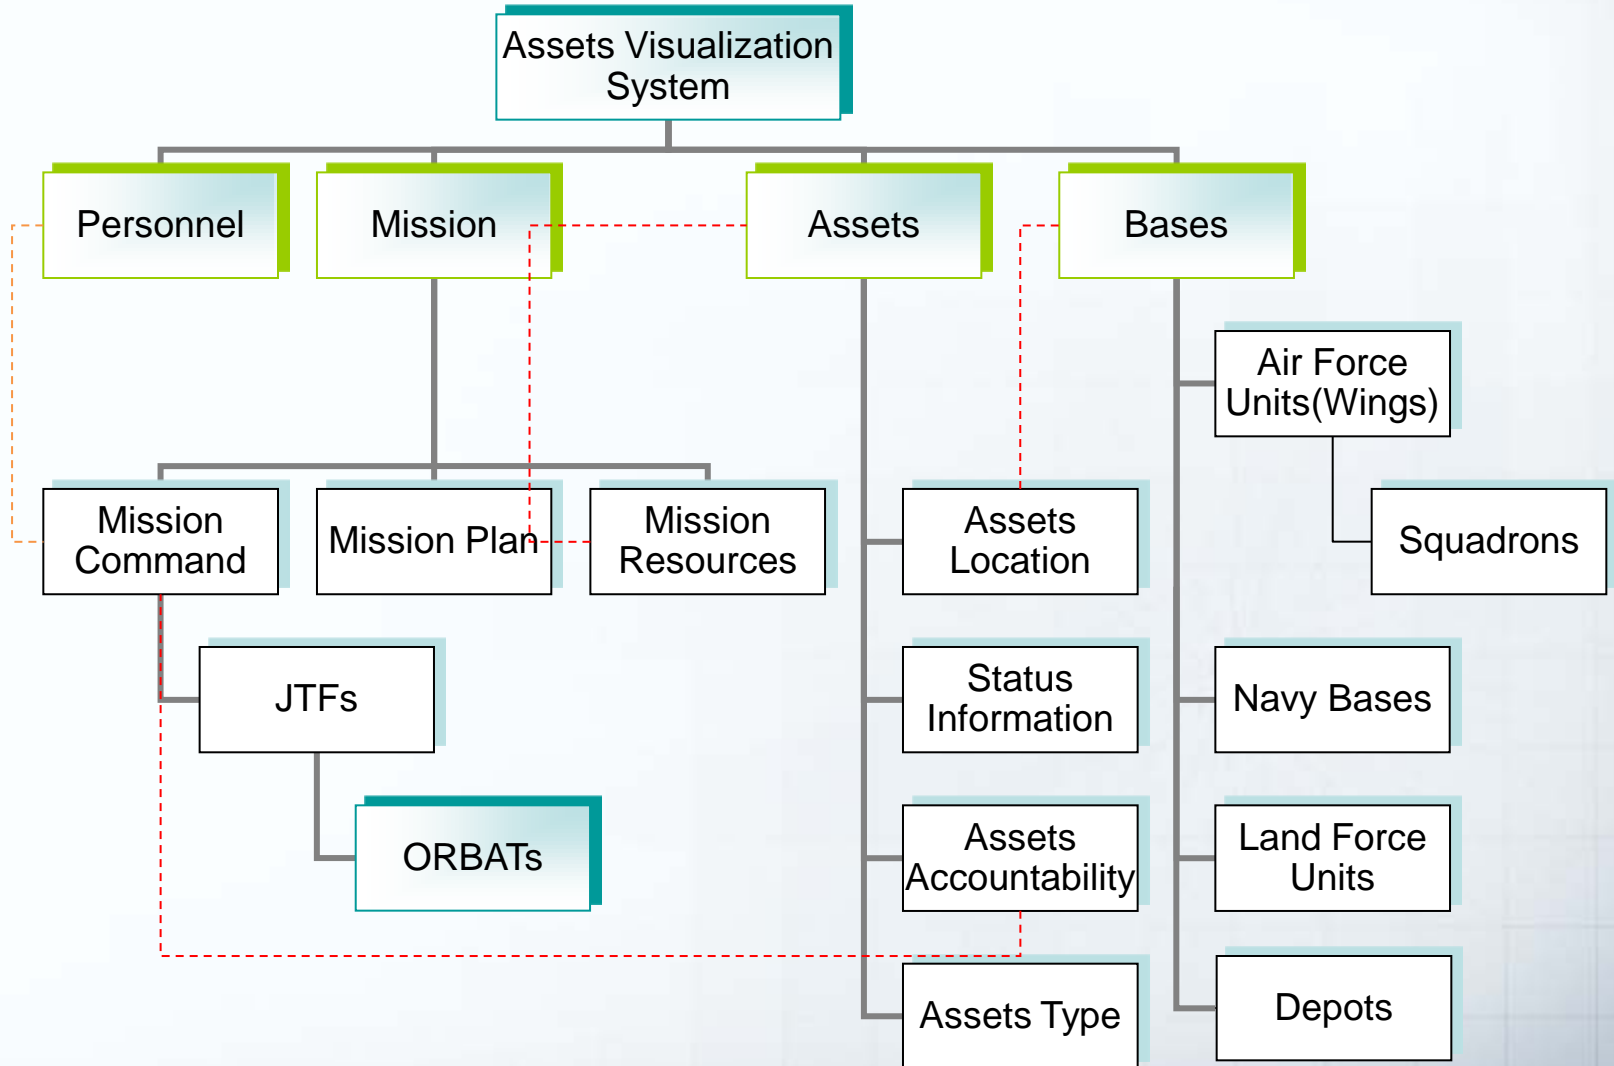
Assets Visualization System

Personnel

Mission

Assets

Bases

Air Force Units(Wings)

Mission Command

Mission Plan

Mission Resources

Assets Location

Squadrons

JTFs

Status Information

Navy Bases

ORBATs

Assets Accountability

Land Force Units

Assets Type

Depots